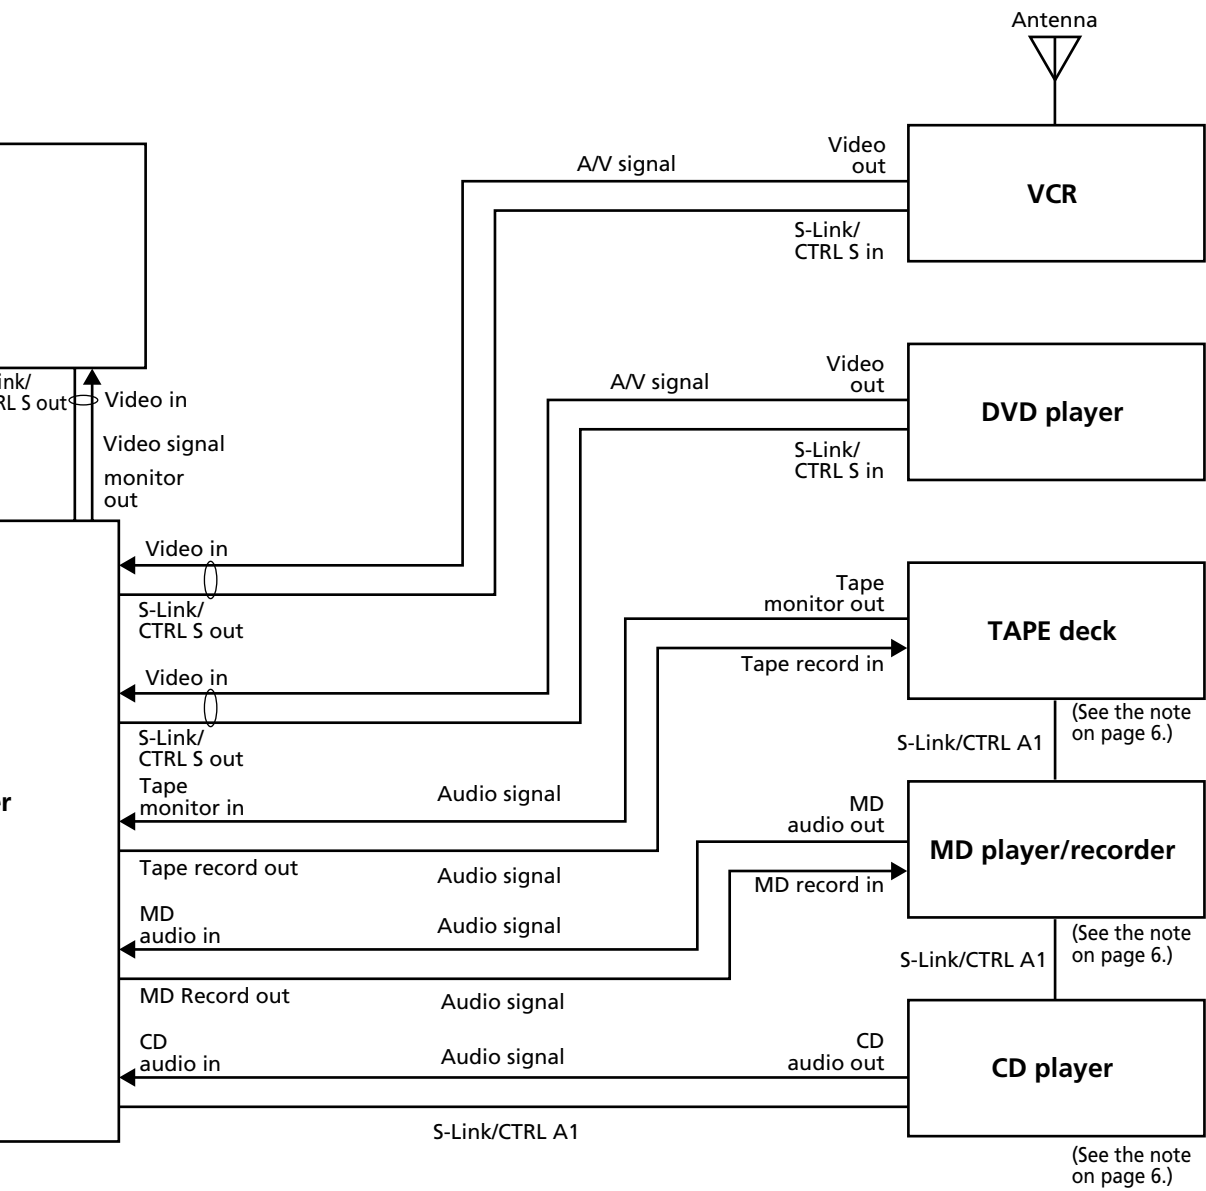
Antenna

A/V signal

Video out

VCR

S-Link/ CTRL S in

ink/ RL S out

Video in

Video signal

monitor out

A/V signal

Video out

DVD player

S-Link/ CTRL S in

Video in

S-Link/ CTRL S out

Tape monitor out

TAPE deck

Tape record in

Video in

S-Link/ CTRL S out

(See the note on page 6.)

S-Link/CTRL A1

r

Tape monitor in

Audio signal

MD audio out

MD player/recorder

Tape record out

Audio signal

MD record in

MD audio in

Audio signal

(See the note on page 6.)

S-Link/CTRL A1

MD Record out

Audio signal

CD audio in

Audio signal

CD audio out

CD player

S-Link/CTRL A1

(See the note on page 6.)